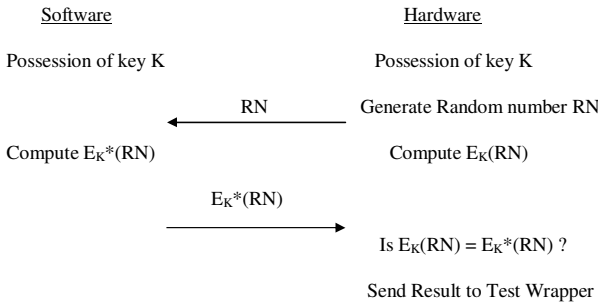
Software

Hardware

Possession of key K

Possession of key K

RN

Generate Random number RN

Compute $E_K$*(RN)

Compute $E_K$(RN)

$E_K$*(RN)

Is $E_K$(RN) = $E_K$*(RN) ?

Send Result to Test Wrapper